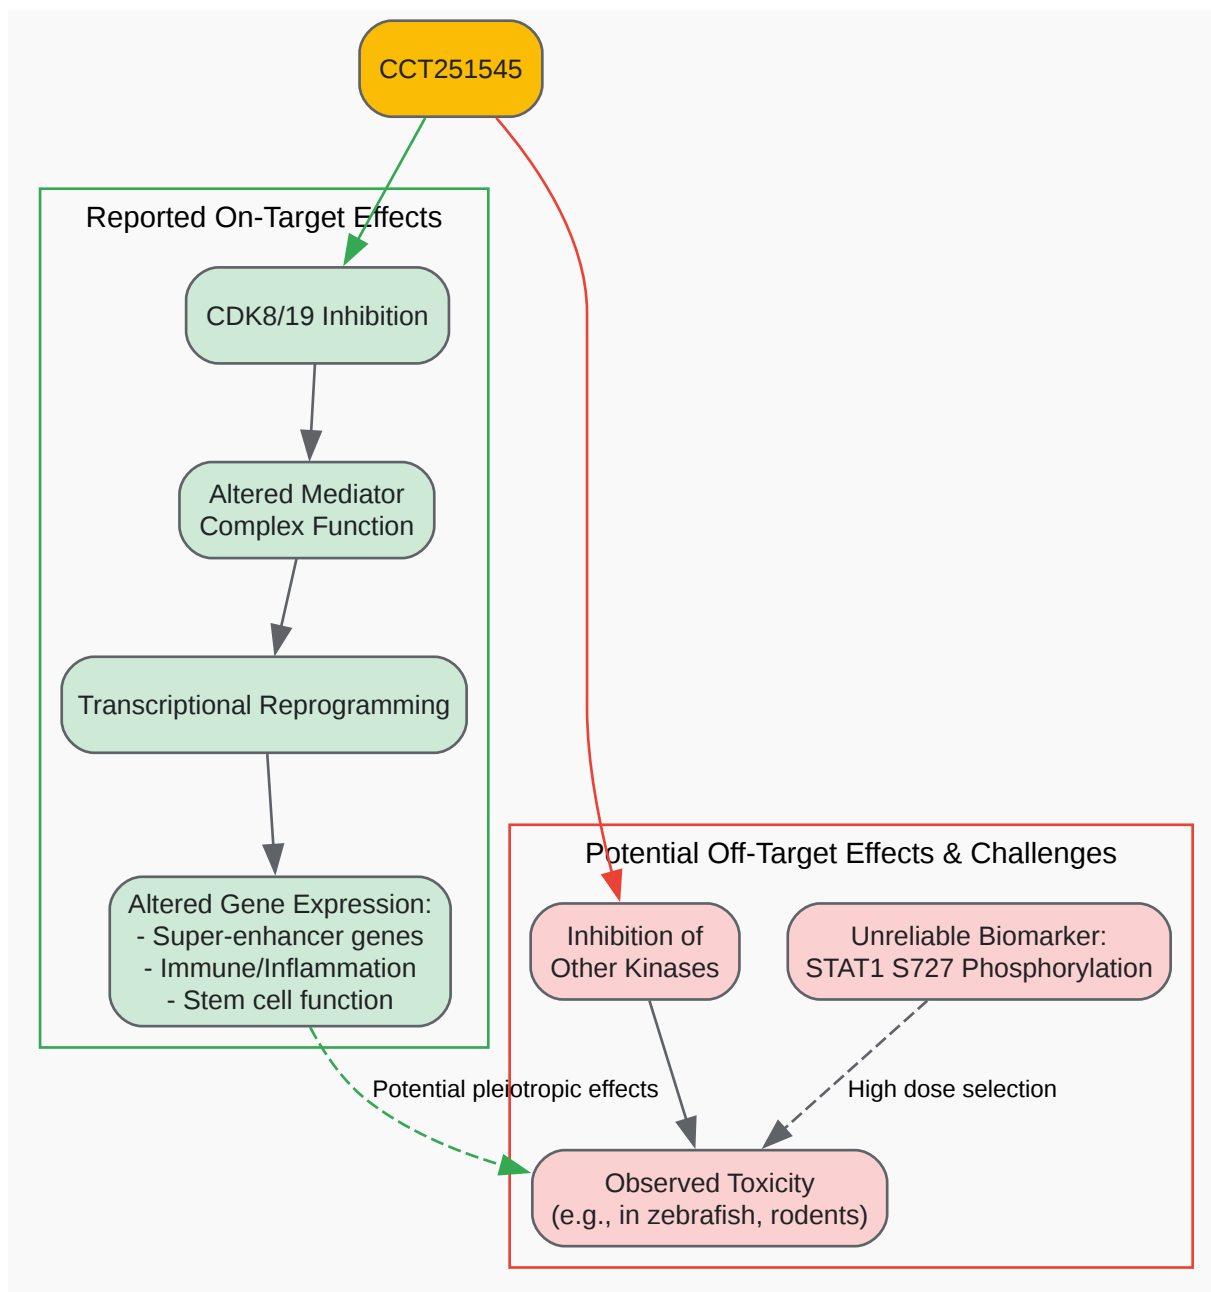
CCT251545

Reported On-Target Effects

CDK8/19 Inhibition

Altered Mediator Complex Function

Transcriptional Reprogramming

Altered Gene Expression:
- Super-enhancer genes
- Immune/Inflammation
- Stem cell function

Potential Off-Target Effects & Challenges

Inhibition of Other Kinases

Unreliable Biomarker: STAT1 S727 Phosphorylation

Potential pleiotropic effects

High dose selection

Observed Toxicity
(e.g., in zebrafish, rodents)